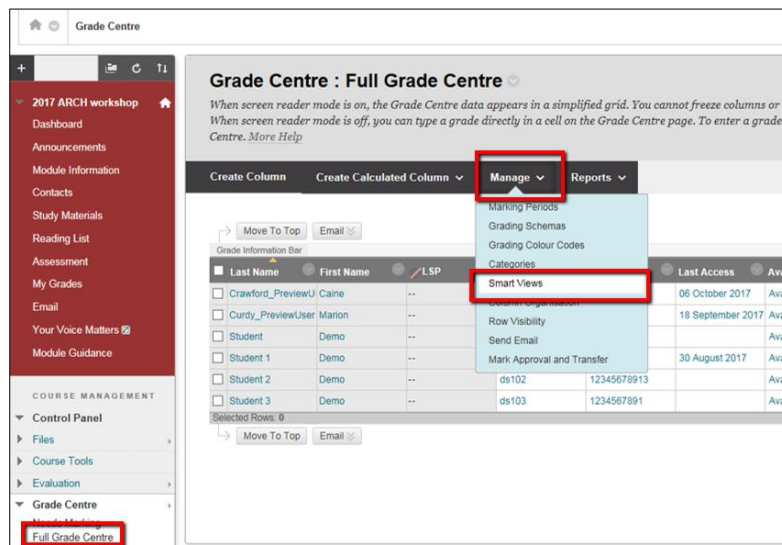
Grade Centre

2017 ARCH workshop
Dashboard
Announcements
Module Information
Contacts
Study Materials
Reading List
Assessment
My Grades
Email
Your Voice Matters
Module Guidance

COURSE MANAGEMENT
Control Panel
Files
Course Tools
Evaluation
Grade Centre
Needs Marking
Full Grade Centre

Grade Centre : Full Grade Centre

When screen reader mode is on, the Grade Centre data appears in a simplified grid. You cannot freeze columns or When screen reader mode is off, you can type a grade directly in a cell on the Grade Centre page. To enter a grade Centre. More Help

Create Column | Create Calculated Column | Manage | Reports

Marking Periods
Grading Schemas
Grading Colour Codes
Categories
Smart Views
Column Organisation
Row Visibility
Send Email
Mark Approval and Transfer

Move To Top | Email

Grade Information Bar

| Last Name | First Name | LSP | | | Last Access | Ava |
|---|---|---|---|---|---|---|
| Crawford_PreviewU | Caine | -- | | | 06 October 2017 | Ava |
| Curdy_PreviewUser | Marion | -- | | | 18 September 2017 | Ava |
| Student | Demo | -- | | | | Ava |
| Student 1 | Demo | -- | | | 30 August 2017 | Ava |
| Student 2 | Demo | -- | ds102 | 12345678913 | | Ava |
| Student 3 | Demo | -- | ds103 | 1234567891 | | Ava |

Selected Rows: 0

Move To Top | Email